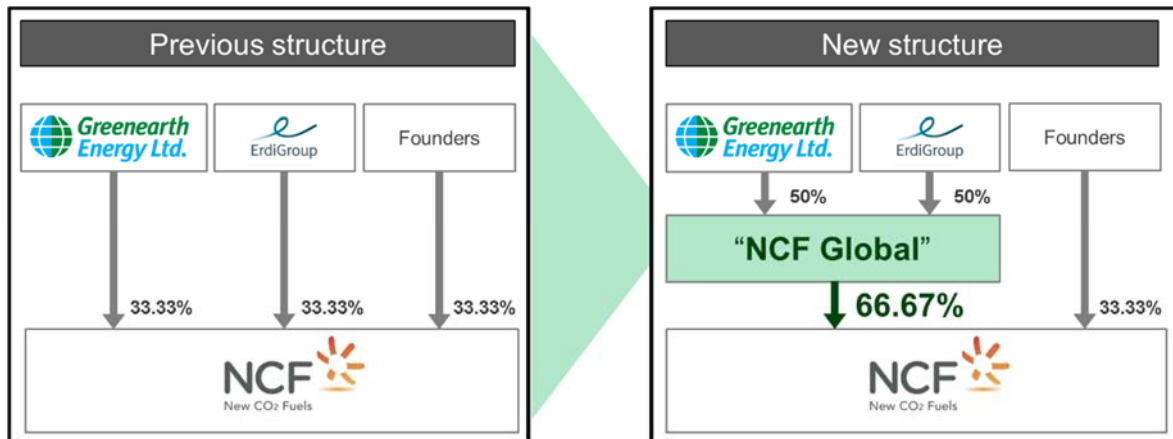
Previous structure

Greenearth Energy Ltd.

ErdiGroup

Founders

33.33%

33.33%

33.33%

NCF
New $CO_2$ Fuels

New structure

Greenearth Energy Ltd.

ErdiGroup

Founders

50%

50%

“NCF Global”

66.67%

33.33%

NCF
New $CO_2$ Fuels